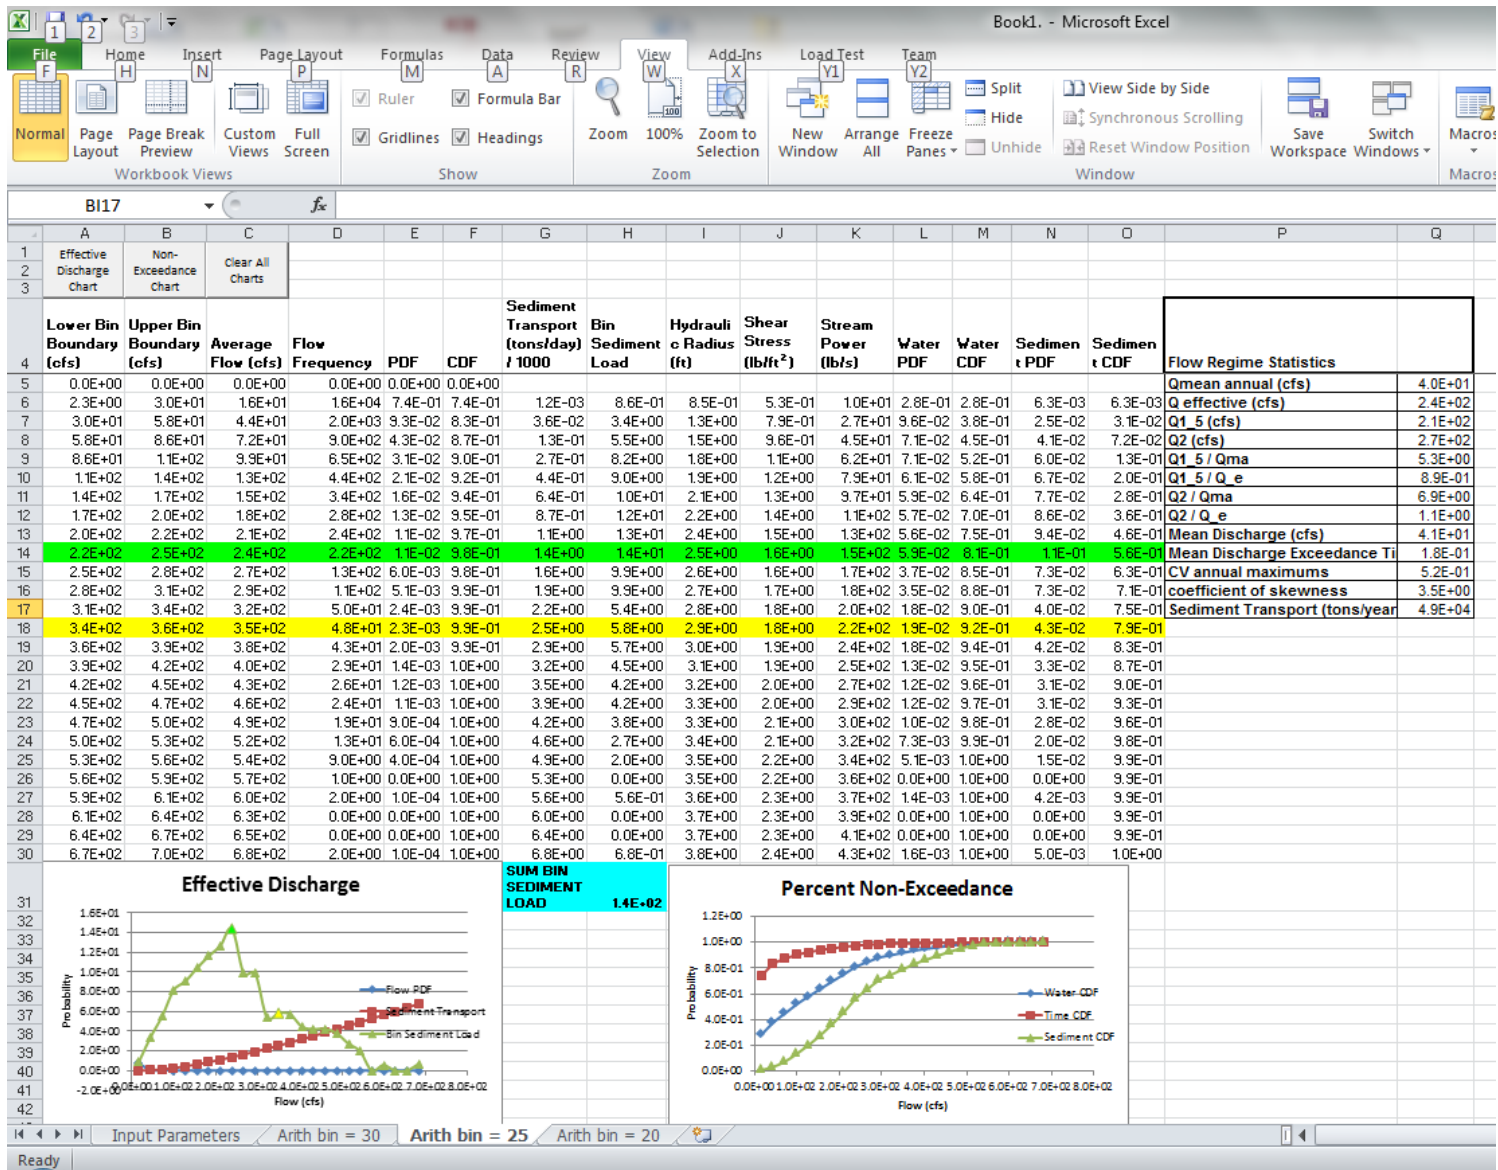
1 2 3 Book1. - Microsoft Excel

File F Home H Insert N Page Layout P Formulas M Data A Review R View W Add-Ins X Load Test Y1 Team Y2

Normal Page Layout Page Break Preview Custom Views Full Screen Workbook Views Ruler Gridlines Formula Bar Headings Show Zoom 100% Zoom to Selection Zoom New Window Arrange All Freeze Panes Split Hide Unhide View Side by Side Synchronous Scrolling Reset Window Position Window Save Workspace Switch Windows Macros Macros

BI17 $f_x$

| | A | B | C | D | E | F | G | H | I | J | K | L | M | N | O | P | Q |
|---|---|---|---|---|---|---|---|---|---|---|---|---|---|---|---|---|---|
| 1-3 | Effective Discharge Chart | Non-Exceedance Chart | Clear All Charts | | | | | | | | | | | | | | |
| 4 | Lower Bin Boundary (cfs) | Upper Bin Boundary (cfs) | Average Flow (cfs) | Flow Frequency | PDF | CDF | Sediment Transport (tons/day) / 1000 | Bin Sediment Load | Hydraulic Radius (ft) | Shear Stress (lb/ft²) | Stream Power (lb/s) | Water PDF | Water CDF | Sediment PDF | Sediment CDF | Flow Regime Statistics | |
| 5 | 0.0E+00 | 0.0E+00 | 0.0E+00 | 0.0E+00 | 0.0E+00 | 0.0E+00 | | | | | | | | | | Qmean annual (cfs) | 4.0E+01 |
| 6 | 2.3E+00 | 3.0E+01 | 1.6E+01 | 1.6E+04 | 7.4E-01 | 7.4E-01 | 1.2E-03 | 8.6E-01 | 8.5E-01 | 5.3E-01 | 1.0E+01 | 2.8E-01 | 2.8E-01 | 6.3E-03 | 6.3E-03 | Q effective (cfs) | 2.4E+02 |
| 7 | 3.0E+01 | 5.8E+01 | 4.4E+01 | 2.0E+03 | 9.3E-02 | 8.3E-01 | 3.6E-02 | 3.4E+00 | 1.3E+00 | 7.9E-01 | 2.7E+01 | 9.6E-02 | 3.8E-01 | 2.5E-02 | 3.1E-02 | Q1_5 (cfs) | 2.1E+02 |
| 8 | 5.8E+01 | 8.6E+01 | 7.2E+01 | 9.0E+02 | 4.3E-02 | 8.7E-01 | 1.3E-01 | 5.5E+00 | 1.5E+00 | 9.6E-01 | 4.5E+01 | 7.1E-02 | 4.5E-01 | 4.1E-02 | 7.2E-02 | Q2 (cfs) | 2.7E+02 |
| 9 | 8.6E+01 | 1.1E+02 | 9.9E+01 | 6.5E+02 | 3.1E-02 | 9.0E-01 | 2.7E-01 | 8.2E+00 | 1.8E+00 | 1.1E+00 | 6.2E+01 | 7.1E-02 | 5.2E-01 | 6.0E-02 | 1.3E-01 | Q1_5 / Qma | 5.3E+00 |
| 10 | 1.1E+02 | 1.4E+02 | 1.3E+02 | 4.4E+02 | 2.1E-02 | 9.2E-01 | 4.4E-01 | 9.0E+00 | 1.9E+00 | 1.2E+00 | 7.9E+01 | 6.1E-02 | 5.8E-01 | 6.7E-02 | 2.0E-01 | Q1_5 / Q_e | 8.9E-01 |
| 11 | 1.4E+02 | 1.7E+02 | 1.5E+02 | 3.4E+02 | 1.6E-02 | 9.4E-01 | 6.4E-01 | 1.0E+01 | 2.1E+00 | 1.3E+00 | 9.7E+01 | 5.9E-02 | 6.4E-01 | 7.7E-02 | 2.8E-01 | Q2 / Qma | 6.9E+00 |
| 12 | 1.7E+02 | 2.0E+02 | 1.8E+02 | 2.8E+02 | 1.3E-02 | 9.5E-01 | 8.7E-01 | 1.2E+01 | 2.2E+00 | 1.4E+00 | 1.1E+02 | 5.7E-02 | 7.0E-01 | 8.6E-02 | 3.6E-01 | Q2 / Q_e | 1.1E+00 |
| 13 | 2.0E+02 | 2.2E+02 | 2.1E+02 | 2.4E+02 | 1.1E-02 | 9.7E-01 | 1.1E+00 | 1.3E+01 | 2.4E+00 | 1.5E+00 | 1.3E+02 | 5.6E-02 | 7.5E-01 | 9.4E-02 | 4.6E-01 | Mean Discharge (cfs) | 4.1E+01 |
| 14 | 2.2E+02 | 2.5E+02 | 2.4E+02 | 2.2E+02 | 1.1E-02 | 9.8E-01 | 1.4E+00 | 1.4E+01 | 2.5E+00 | 1.6E+00 | 1.5E+02 | 5.9E-02 | 8.1E-01 | 1.1E-01 | 5.6E-01 | Mean Discharge Exceedance Ti | 1.8E-01 |
| 15 | 2.5E+02 | 2.8E+02 | 2.7E+02 | 1.3E+02 | 6.0E-03 | 9.8E-01 | 1.6E+00 | 9.9E+00 | 2.6E+00 | 1.6E+00 | 1.7E+02 | 3.7E-02 | 8.5E-01 | 7.3E-02 | 6.3E-01 | CV annual maximums | 5.2E-01 |
| 16 | 2.8E+02 | 3.1E+02 | 2.9E+02 | 1.1E+02 | 5.1E-03 | 9.9E-01 | 1.9E+00 | 9.9E+00 | 2.7E+00 | 1.7E+00 | 1.8E+02 | 3.5E-02 | 8.8E-01 | 7.3E-02 | 7.1E-01 | coefficient of skewness | 3.5E+00 |
| 17 | 3.1E+02 | 3.4E+02 | 3.2E+02 | 5.0E+01 | 2.4E-03 | 9.9E-01 | 2.2E+00 | 5.4E+00 | 2.8E+00 | 1.8E+00 | 2.0E+02 | 1.8E-02 | 9.0E-01 | 4.0E-02 | 7.5E-01 | Sediment Transport (tons/year | 4.9E+04 |
| 18 | 3.4E+02 | 3.6E+02 | 3.5E+02 | 4.8E+01 | 2.3E-03 | 9.9E-01 | 2.5E+00 | 5.8E+00 | 2.9E+00 | 1.8E+00 | 2.2E+02 | 1.9E-02 | 9.2E-01 | 4.3E-02 | 7.9E-01 | | |
| 19 | 3.6E+02 | 3.9E+02 | 3.8E+02 | 4.3E+01 | 2.0E-03 | 9.9E-01 | 2.9E+00 | 5.7E+00 | 3.0E+00 | 1.9E+00 | 2.4E+02 | 1.8E-02 | 9.4E-01 | 4.2E-02 | 8.3E-01 | | |
| 20 | 3.9E+02 | 4.2E+02 | 4.0E+02 | 2.9E+01 | 1.4E-03 | 1.0E+00 | 3.2E+00 | 4.5E+00 | 3.1E+00 | 1.9E+00 | 2.5E+02 | 1.3E-02 | 9.5E-01 | 3.3E-02 | 8.7E-01 | | |
| 21 | 4.2E+02 | 4.5E+02 | 4.3E+02 | 2.6E+01 | 1.2E-03 | 1.0E+00 | 3.5E+00 | 4.2E+00 | 3.2E+00 | 2.0E+00 | 2.7E+02 | 1.2E-02 | 9.6E-01 | 3.1E-02 | 9.0E-01 | | |
| 22 | 4.5E+02 | 4.7E+02 | 4.6E+02 | 2.4E+01 | 1.1E-03 | 1.0E+00 | 3.9E+00 | 4.2E+00 | 3.3E+00 | 2.0E+00 | 2.9E+02 | 1.2E-02 | 9.7E-01 | 3.1E-02 | 9.3E-01 | | |
| 23 | 4.7E+02 | 5.0E+02 | 4.9E+02 | 1.9E+01 | 9.0E-04 | 1.0E+00 | 4.2E+00 | 3.8E+00 | 3.3E+00 | 2.1E+00 | 3.0E+02 | 1.0E-02 | 9.8E-01 | 2.8E-02 | 9.6E-01 | | |
| 24 | 5.0E+02 | 5.3E+02 | 5.2E+02 | 1.3E+01 | 6.0E-04 | 1.0E+00 | 4.6E+00 | 2.7E+00 | 3.4E+00 | 2.1E+00 | 3.2E+02 | 7.3E-03 | 9.9E-01 | 2.0E-02 | 9.8E-01 | | |
| 25 | 5.3E+02 | 5.6E+02 | 5.4E+02 | 9.0E+00 | 4.0E-04 | 1.0E+00 | 4.9E+00 | 2.0E+00 | 3.5E+00 | 2.2E+00 | 3.4E+02 | 5.1E-03 | 1.0E+00 | 1.5E-02 | 9.9E-01 | | |
| 26 | 5.6E+02 | 5.9E+02 | 5.7E+02 | 1.0E+00 | 0.0E+00 | 1.0E+00 | 5.3E+00 | 0.0E+00 | 3.5E+00 | 2.2E+00 | 3.6E+02 | 0.0E+00 | 1.0E+00 | 0.0E+00 | 9.9E-01 | | |
| 27 | 5.9E+02 | 6.1E+02 | 6.0E+02 | 2.0E+00 | 1.0E-04 | 1.0E+00 | 5.6E+00 | 5.6E-01 | 3.6E+00 | 2.3E+00 | 3.7E+02 | 1.4E-03 | 1.0E+00 | 4.2E-03 | 9.9E-01 | | |
| 28 | 6.1E+02 | 6.4E+02 | 6.3E+02 | 0.0E+00 | 0.0E+00 | 1.0E+00 | 6.0E+00 | 0.0E+00 | 3.7E+00 | 2.3E+00 | 3.9E+02 | 0.0E+00 | 1.0E+00 | 0.0E+00 | 9.9E-01 | | |
| 29 | 6.4E+02 | 6.7E+02 | 6.5E+02 | 0.0E+00 | 0.0E+00 | 1.0E+00 | 6.4E+00 | 0.0E+00 | 3.7E+00 | 2.3E+00 | 4.1E+02 | 0.0E+00 | 1.0E+00 | 0.0E+00 | 9.9E-01 | | |
| 30 | 6.7E+02 | 7.0E+02 | 6.8E+02 | 2.0E+00 | 1.0E-04 | 1.0E+00 | 6.8E+00 | 6.8E-01 | 3.8E+00 | 2.4E+00 | 4.3E+02 | 1.6E-03 | 1.0E+00 | 5.0E-03 | 1.0E+00 | | |

31 32 33 34 35 36 37 38 39 40 41 42

Effective Discharge
1.6E+01 1.4E+01 1.2E+01 1.0E+01 8.0E+00 6.0E+00 4.0E+00 2.0E+00 0.0E+00 -2.0E+00
Probability
0.0E+00 1.0E+02 2.0E+02 3.0E+02 4.0E+02 5.0E+02 6.0E+02 7.0E+02 8.0E+02
Flow (cfs)
Flow PDF Sediment Transport Bin Sediment Load

SUM BIN SEDIMENT LOAD 1.4E+02

Percent Non-Exceedance
1.2E+00 1.0E+00 8.0E-01 6.0E-01 4.0E-01 2.0E-01 0.0E+00
Probability
0.0E+00 1.0E+02 2.0E+02 3.0E+02 4.0E+02 5.0E+02 6.0E+02 7.0E+02 8.0E+02
Flow (cfs)
Water CDF Time CDF Sediment CDF

Input Parameters Arith bin = 30 Arith bin = 25 Arith bin = 20

Ready